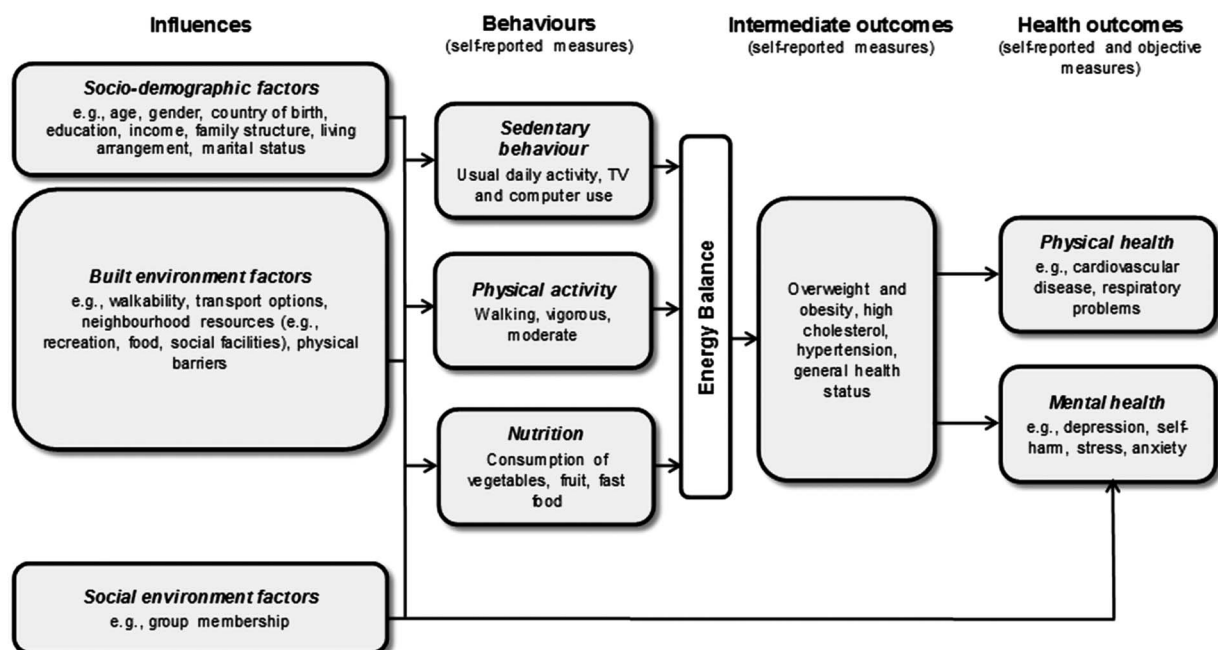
Influences

Behaviours
(self-reported measures)

Intermediate outcomes
(self-reported measures)

Health outcomes
(self-reported and objective measures)

Socio-demographic factors
e.g., age, gender, country of birth, education, income, family structure, living arrangement, marital status

Built environment factors
e.g., walkability, transport options, neighbourhood resources (e.g., recreation, food, social facilities), physical barriers

Social environment factors
e.g., group membership

Sedentary behaviour
Usual daily activity, TV and computer use

Physical activity
Walking, vigorous, moderate

Nutrition
Consumption of vegetables, fruit, fast food

Energy Balance

Overweight and obesity, high cholesterol, hypertension, general health status

Physical health
e.g., cardiovascular disease, respiratory problems

Mental health
e.g., depression, self-harm, stress, anxiety